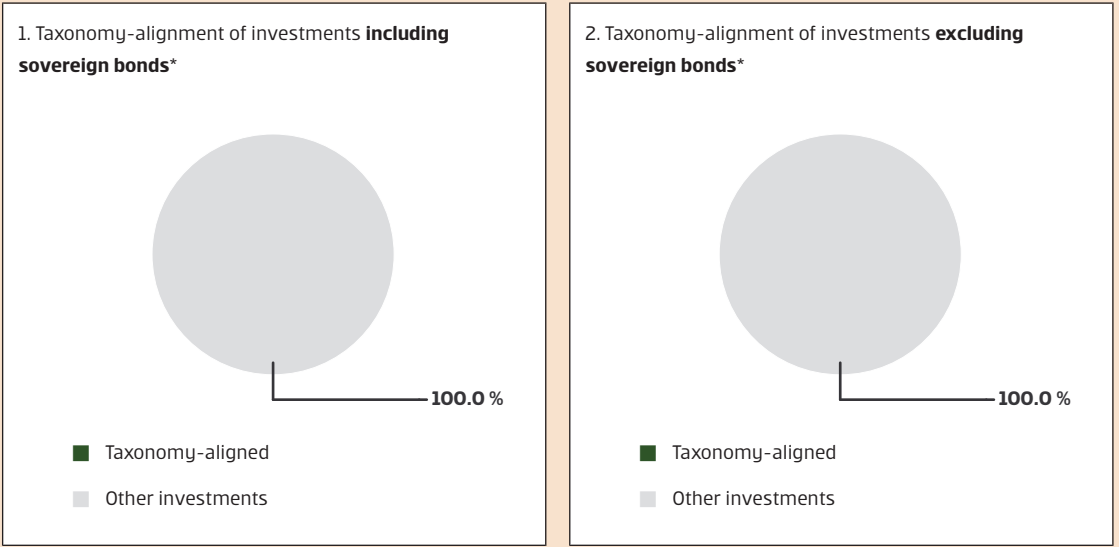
1. Taxonomy-alignment of investments **including sovereign bonds***

100.0 %

Taxonomy-aligned

Other investments

2. Taxonomy-alignment of investments **excluding sovereign bonds***

100.0 %

Taxonomy-aligned

Other investments